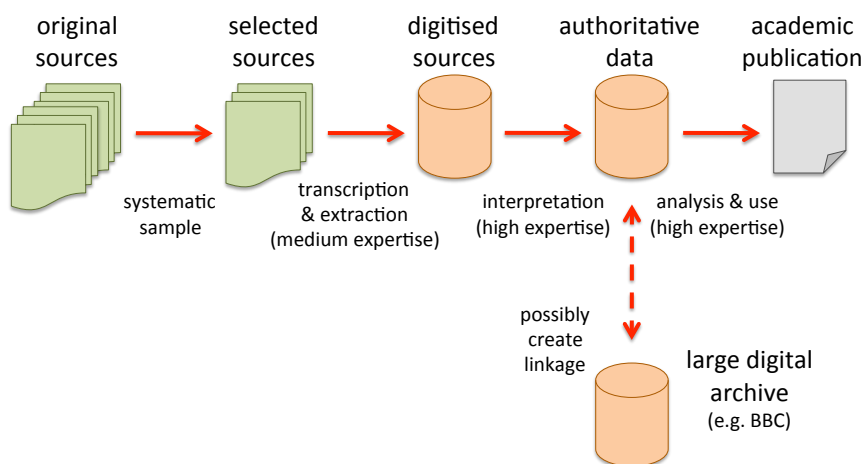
original sources

selected sources

digitised sources

authoritative data

academic publication

systematic sample

transcription & extraction (medium expertise)

interpretation (high expertise)

analysis & use (high expertise)

possibly create linkage

large digital archive (e.g. BBC)